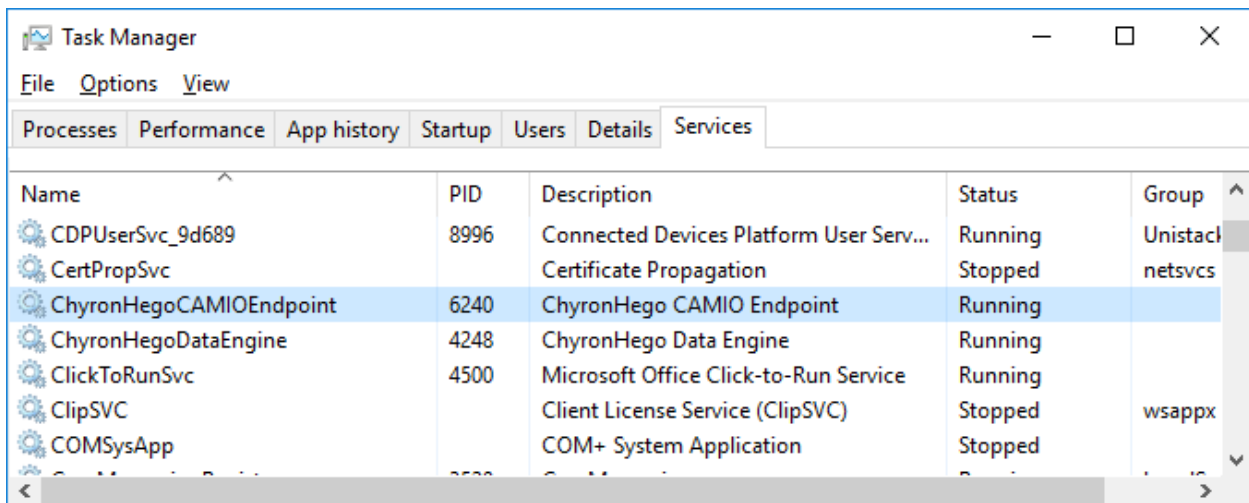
Task Manager

File Options View

Processes Performance App history Startup Users Details Services

| Name | PID | Description | Status | Group |
|---|---|---|---|---|
| CDPUserSvc_9d689 | 8996 | Connected Devices Platform User Serv... | Running | Unistack |
| CertPropSvc | | Certificate Propagation | Stopped | netsvcs |
| ChyronHegoCAMIOEndpoint | 6240 | ChyronHego CAMIO Endpoint | Running | |
| ChyronHegoDataEngine | 4248 | ChyronHego Data Engine | Running | |
| ClickToRunSvc | 4500 | Microsoft Office Click-to-Run Service | Running | |
| ClipSVC | | Client License Service (ClipSVC) | Stopped | wsappx |
| COMSysApp | | COM+ System Application | Stopped | |
| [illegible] | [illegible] | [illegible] | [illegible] | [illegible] |